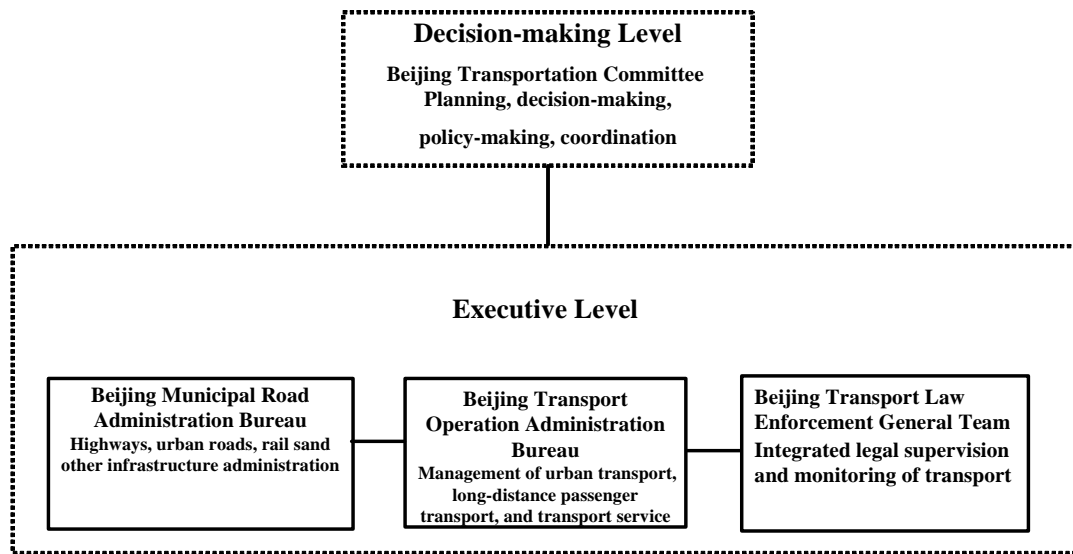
Decision-making Level

Beijing Transportation Committee
Planning, decision-making,

policy-making, coordination

Executive Level

Beijing Municipal Road Administration Bureau
Highways, urban roads, rail sand other infrastructure administration

Beijing Transport Operation Administration Bureau
Management of urban transport, long-distance passenger transport, and transport service

Beijing Transport Law Enforcement General Team
Integrated legal supervision and monitoring of transport